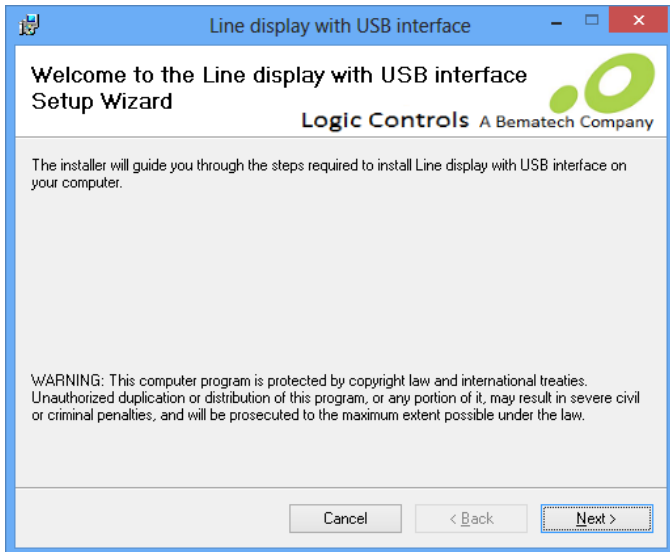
Line display with USB interface

Welcome to the Line display with USB interface Setup Wizard

Logic Controls A Bematech Company

The installer will guide you through the steps required to install Line display with USB interface on your computer.

WARNING: This computer program is protected by copyright law and international treaties. Unauthorized duplication or distribution of this program, or any portion of it, may result in severe civil or criminal penalties, and will be prosecuted to the maximum extent possible under the law.

Cancel

< Back

Next >